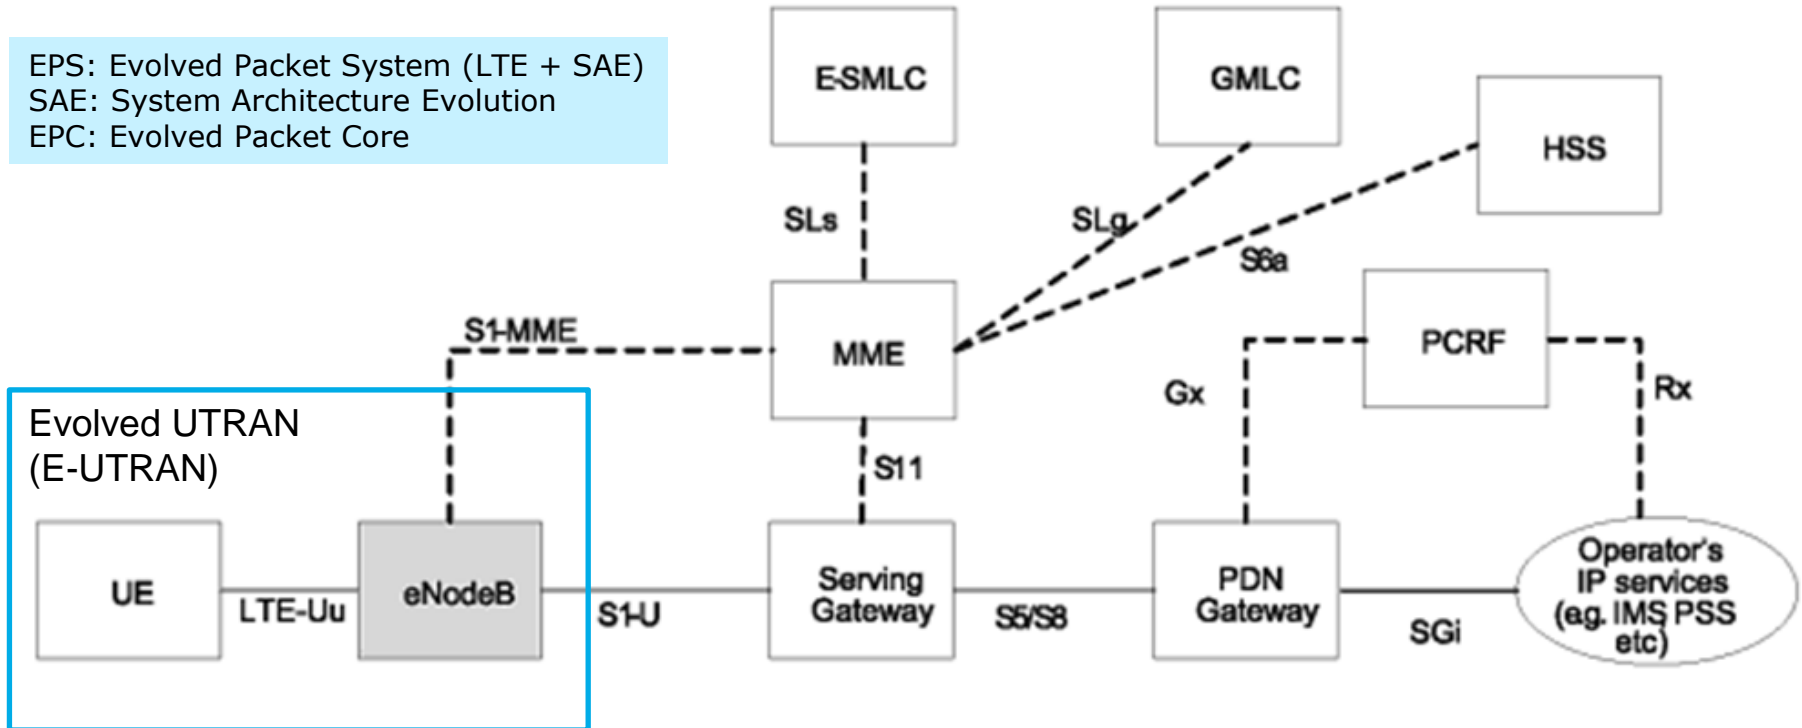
EPS: Evolved Packet System (LTE + SAE)
SAE: System Architecture Evolution
EPC: Evolved Packet Core

E-SMLC

GMLC

HSS

SLs

SLg

S6a

S1-MME

MME

PCRF

Gx

Rx

Evolved UTRAN
(E-UTRAN)

S11

UE

LTE-Uu

eNodeB

S1-U

Serving Gateway

S5/S8

PDN Gateway

SGi

Operator's IP services (eg. IMS PSS etc)